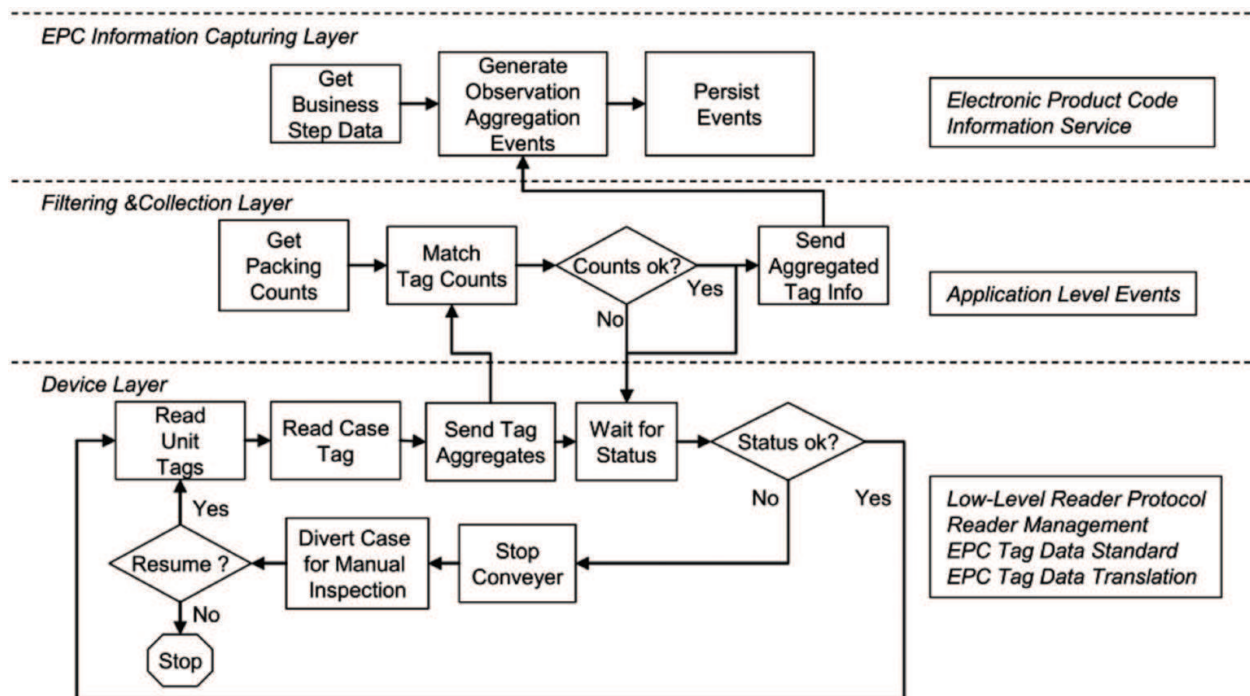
EPC Information Capturing Layer

Get Business Step Data

Generate Observation Aggregation Events

Persist Events

Electronic Product Code Information Service

Filtering &Collection Layer

Get Packing Counts

Match Tag Counts

Counts ok?

Yes

No

Send Aggregated Tag Info

Application Level Events

Device Layer

Read Unit Tags

Read Case Tag

Send Tag Aggregates

Wait for Status

Status ok?

No

Yes

Yes

Resume ?

No

Stop

Divert Case for Manual Inspection

Stop Conveyer

Low-Level Reader Protocol
Reader Management
EPC Tag Data Standard
EPC Tag Data Translation